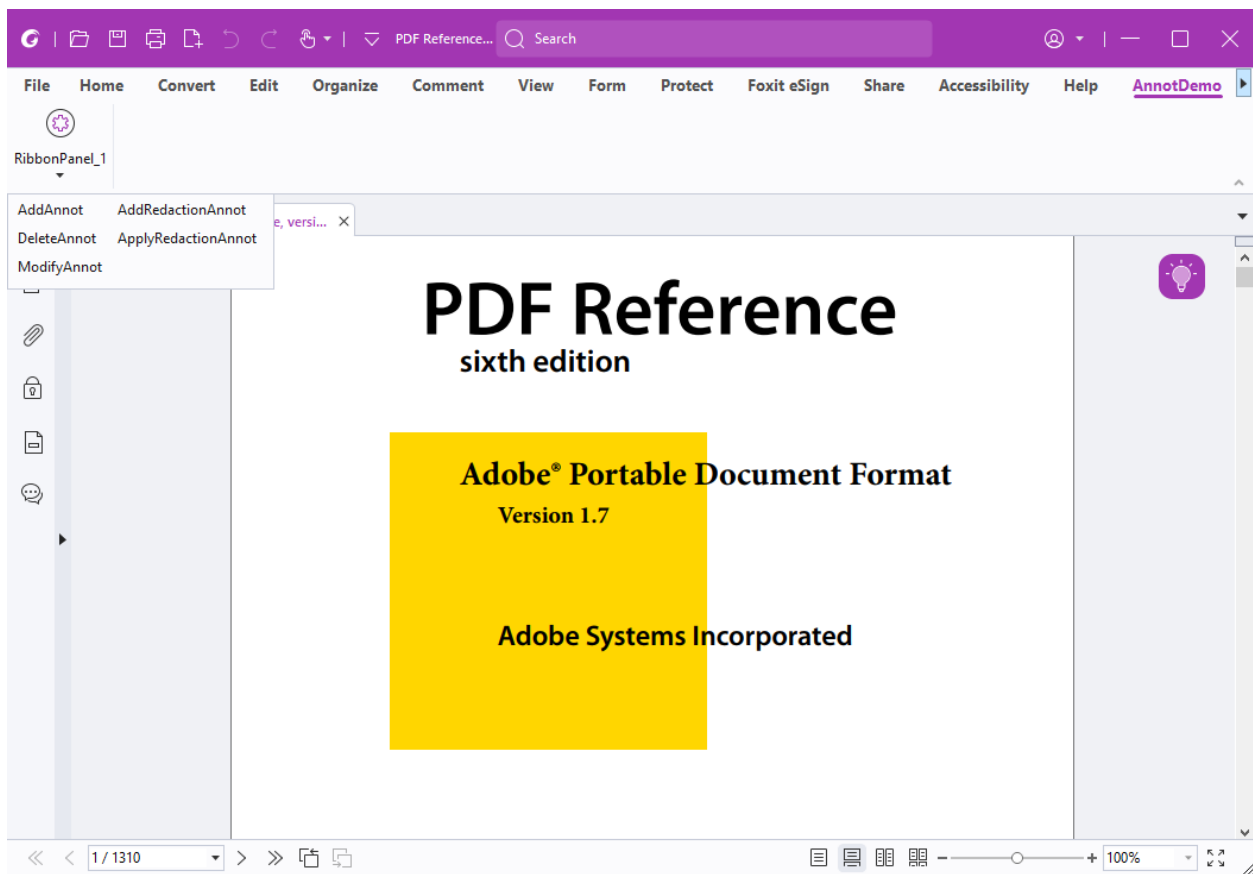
PDF Reference...
Search

File Home Convert Edit Organize Comment View Form Protect Foxit eSign Share Accessibility Help AnnotDemo

RibbonPanel_1

AddAnnot
AddRedactionAnnot
DeleteAnnot
ApplyRedactionAnnot
ModifyAnnot

e, versi...

PDF Reference
sixth edition

Adobe® Portable Document Format
Version 1.7

Adobe Systems Incorporated

1 / 1310

100%